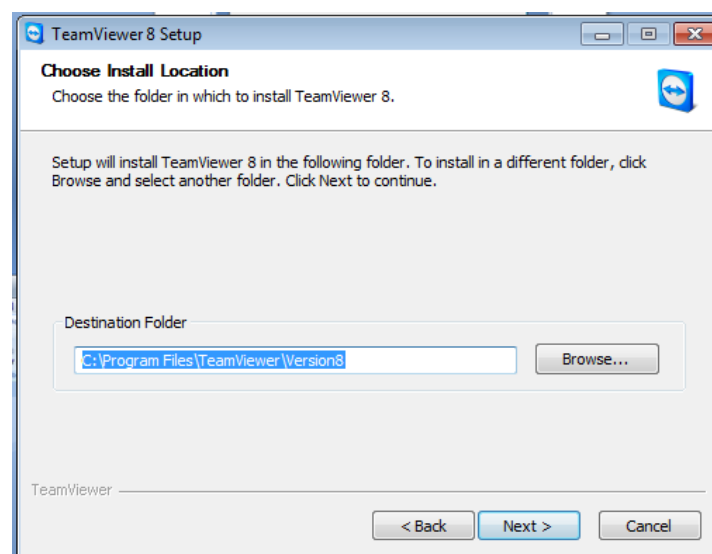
TeamViewer 8 Setup

Choose Install Location
Choose the folder in which to install TeamViewer 8.

Setup will install TeamViewer 8 in the following folder. To install in a different folder, click Browse and select another folder. Click Next to continue.

Destination Folder
C:\Program Files\TeamViewer\Version8
Browse...

TeamViewer
< Back
Next >
Cancel